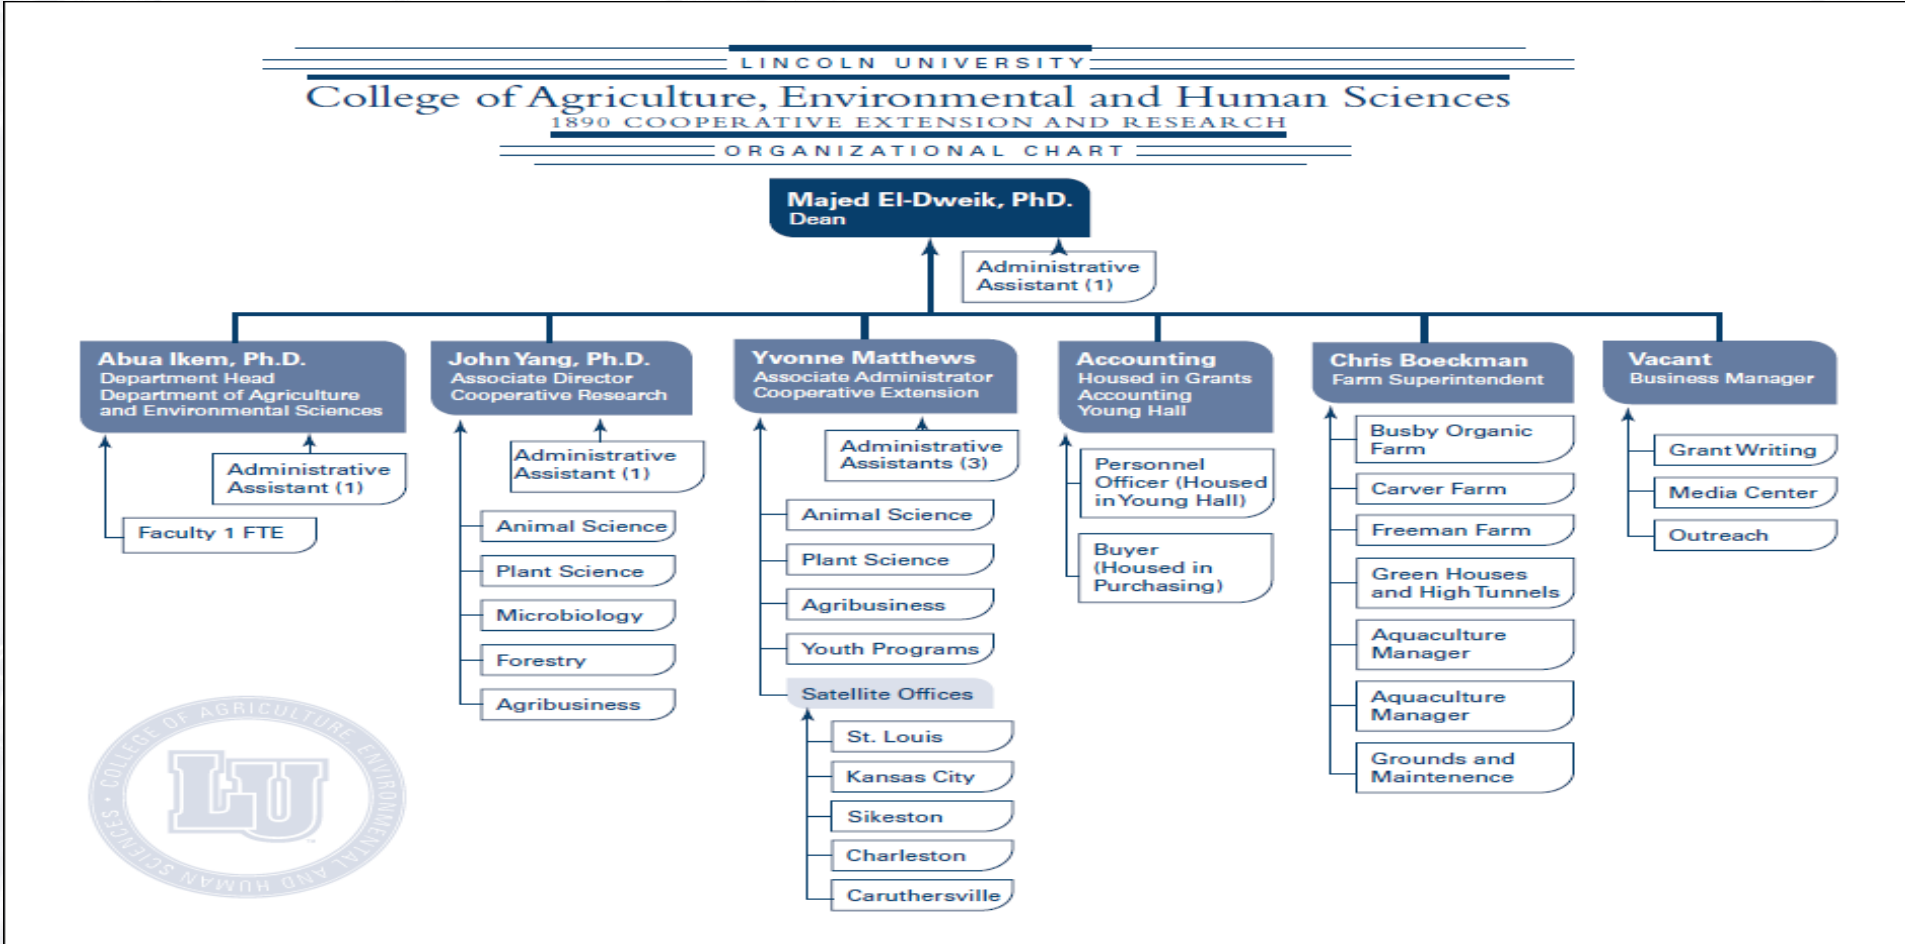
LINCOLN UNIVERSITY

College of Agriculture, Environmental and Human Sciences

1890 COOPERATIVE EXTENSION AND RESEARCH

ORGANIZATIONAL CHART

Majed El-Dweik, PhD.
Dean

Administrative Assistant (1)

Abua Ikem, Ph.D.
Department Head
Department of Agriculture and Environmental Sciences

Administrative Assistant (1)

Faculty 1 FTE

John Yang, Ph.D.
Associate Director
Cooperative Research

Administrative Assistant (1)

Animal Science

Plant Science

Microbiology

Forestry

Agribusiness

Yvonne Matthews
Associate Administrator
Cooperative Extension

Administrative Assistants (3)

Animal Science

Plant Science

Agribusiness

Youth Programs

Satellite Offices

St. Louis

Kansas City

Sikeston

Charleston

Caruthersville

Accounting
Housed in Grants Accounting Young Hall

Personnel Officer (Housed in Young Hall)

Buyer (Housed in Purchasing)

Chris Boeckman
Farm Superintendent

Busby Organic Farm

Carver Farm

Freeman Farm

Green Houses and High Tunnels

Aquaculture Manager

Aquaculture Manager

Grounds and Maintenence

Vacant
Business Manager

Grant Writing

Media Center

Outreach

COLLEGE OF AGRICULTURE ENVIRONMENTAL AND HUMAN SCIENCES

LU